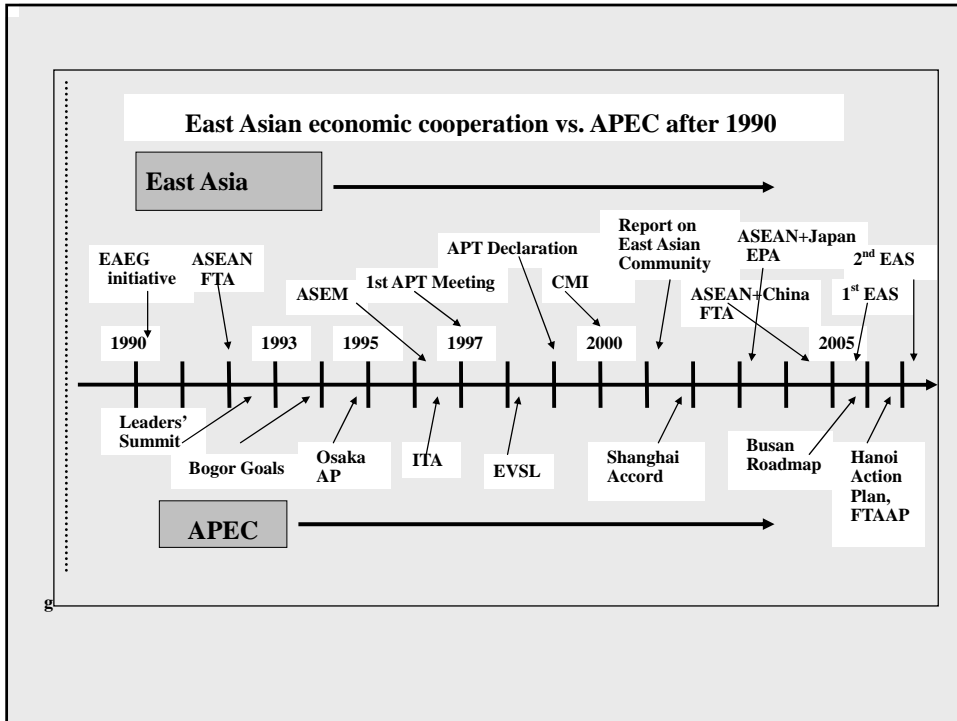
East Asian economic cooperation vs. APEC after 1990

East Asia

EAEG initiative

ASEAN FTA

ASEM

1st APT Meeting

APT Declaration

CMI

Report on East Asian Community

ASEAN+Japan EPA

ASEAN+China FTA

$1^{st}$ EAS

$2^{nd}$ EAS

1990

1993

1995

1997

2000

2005

Leaders' Summit

Bogor Goals

Osaka AP

ITA

EVSL

Shanghai Accord

Busan Roadmap

Hanoi Action Plan, FTAAP

APEC

g